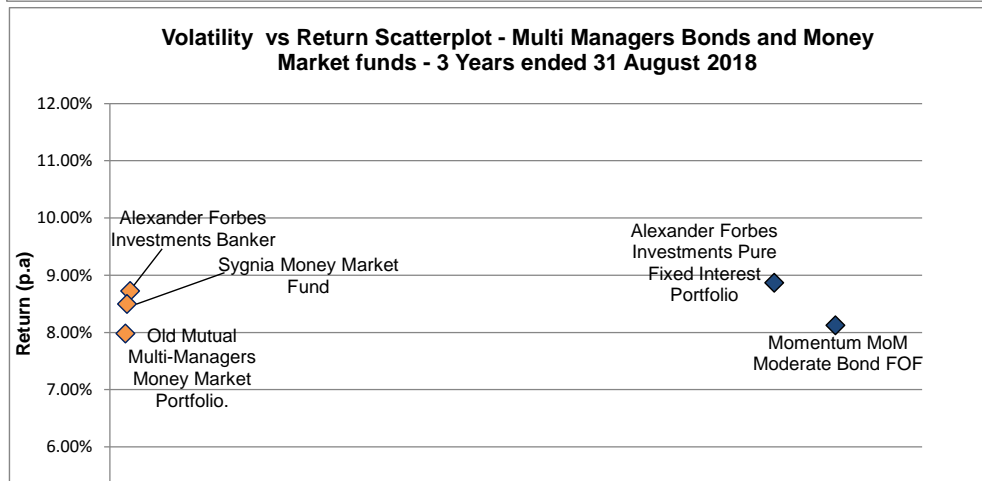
Volatility vs Return Scatterplot - Multi Managers Bonds and Money Market funds - 3 Years ended 31 August 2018

12.00%
11.00%
10.00%
9.00%
8.00%
7.00%
6.00%

Return (p.a)

Alexander Forbes Investments Banker

Sygnia Money Market Fund

Old Mutual Multi-Managers Money Market Portfolio.

Alexander Forbes Investments Pure Fixed Interest Portfolio

Momentum MoM Moderate Bond FOF